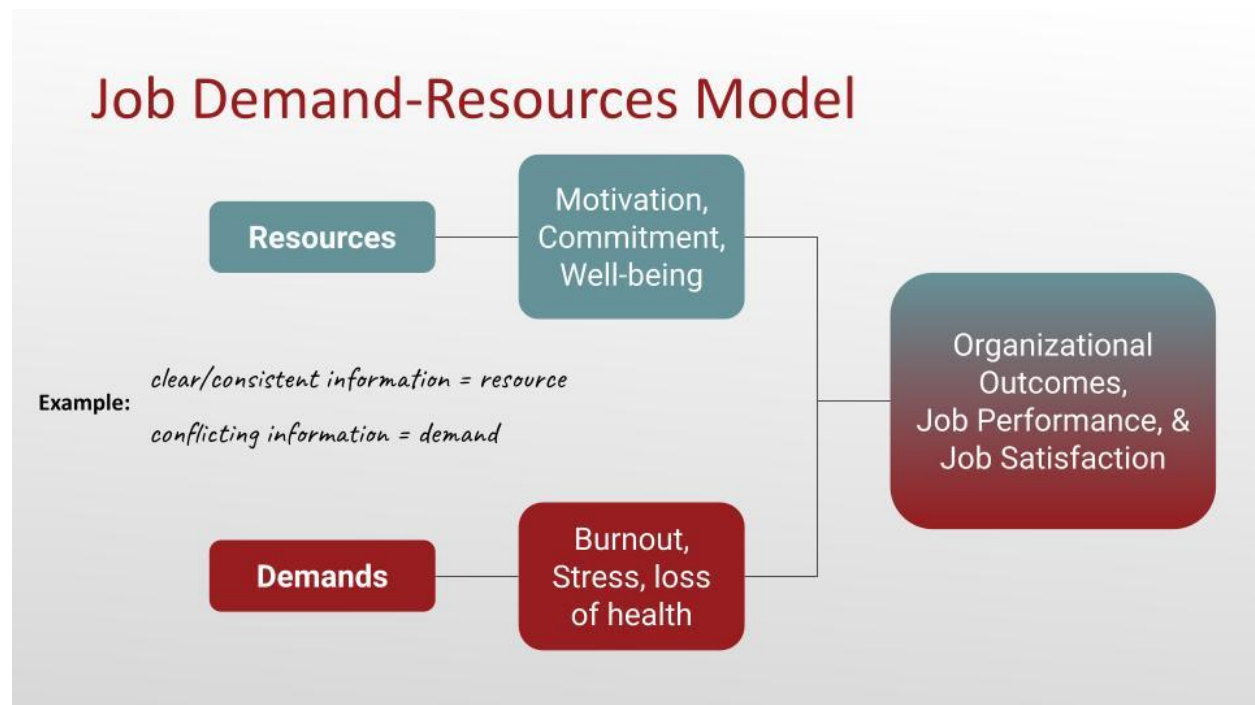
Job Demand-Resources Model

Resources

Motivation, Commitment, Well-being

Example:

clear/consistent information = resource

conflicting information = demand

Organizational Outcomes, Job Performance, & Job Satisfaction

Demands

Burnout, Stress, loss of health